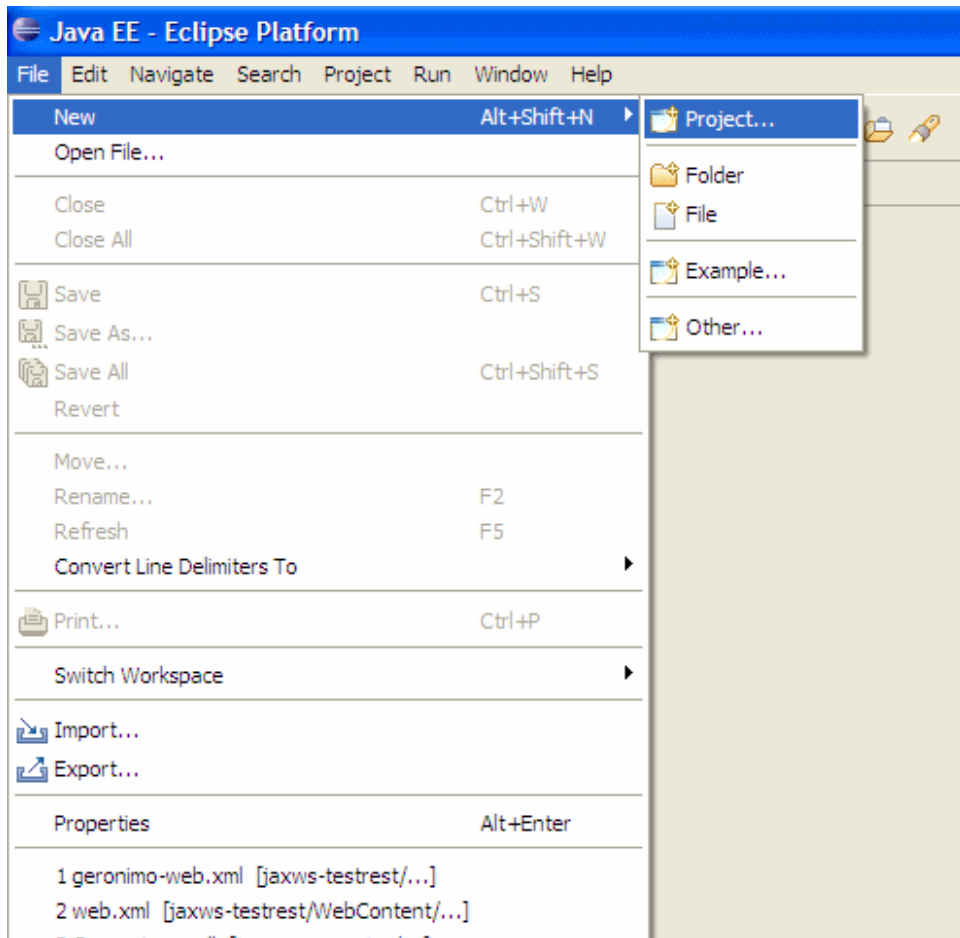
Java EE - Eclipse Platform

File Edit Navigate Search Project Run Window Help

New Alt+Shift+N
Open File...

Close Ctrl+W
Close All Ctrl+Shift+W

Save Ctrl+S
Save As...
Save All Ctrl+Shift+S
Revert

Move...
Rename... F2
Refresh F5
Convert Line Delimiters To

Print... Ctrl+P

Switch Workspace

Import...
Export...

Properties Alt+Enter

1 geronimo-web.xml [jaxws-testrest/...]
2 web.xml [jaxws-testrest/WebContent/...]

Project...

Folder
File

Example...

Other...